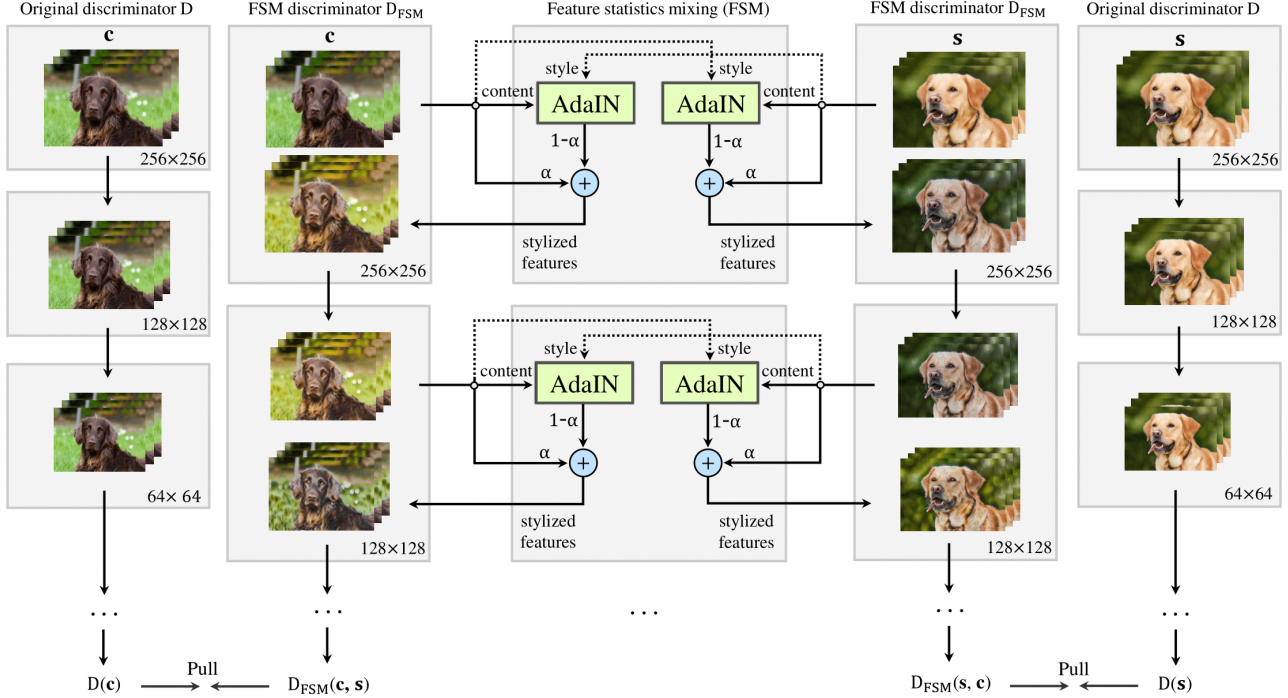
Original discriminator D

c

256×256

128×128

64× 64

...

D(**c**)

Pull

FSM discriminator $D_{FSM}$

c

256×256

128×128

...

$D_{FSM}$(**c**, **s**)

Feature statistics mixing (FSM)

style

content

AdaIN

1-α

α

+

stylized features

style

AdaIN

content

1-α

α

+

stylized features

style

content

AdaIN

1-α

α

+

stylized features

style

AdaIN

content

1-α

α

+

stylized features

...

FSM discriminator $D_{FSM}$

s

256×256

128×128

...

$D_{FSM}$(**s**, **c**)

Pull

Original discriminator D

s

256×256

128×128

64×64

...

D(**s**)